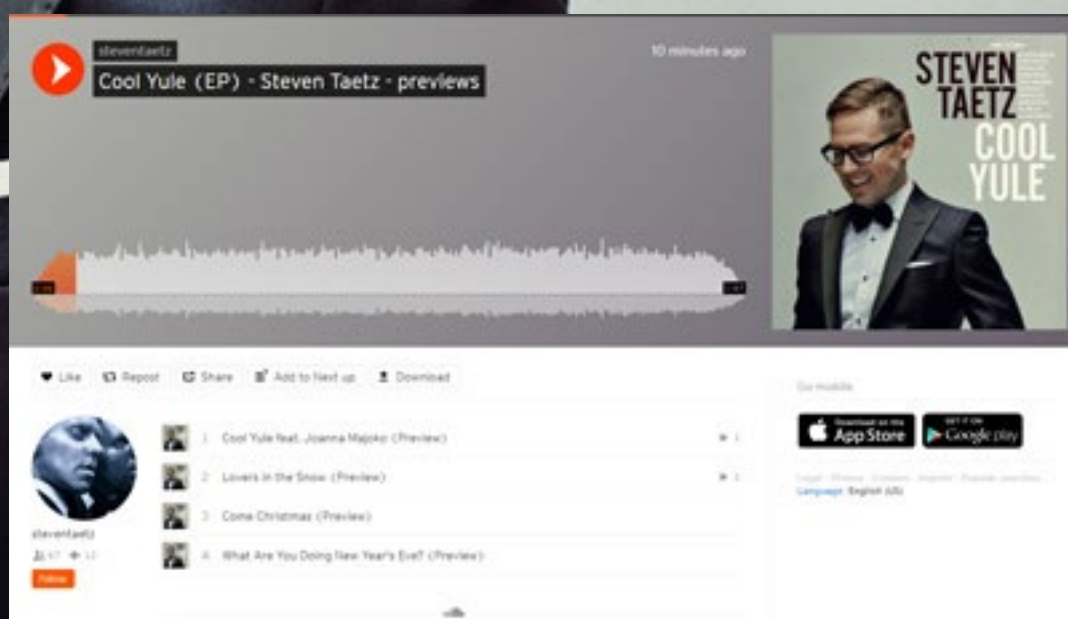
steventaetz

Cool Yule (EP) - Steven Taetz - previews

10 minutes ago

STEVEN TAETZ COOL YULE

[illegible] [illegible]

Like Repost Share Add to Next up Download

Go mobile

Download on the App Store

GET IT ON Google play

Legal · Privacy · Cookies · Imprint · Popular searches

Language: English (US)

steventaetz

47 12

Follow

1 Cool Yule feat. Joanna Majoko (Preview) 1

2 Lovers in the Snow (Preview) 1

3 Come Christmas (Preview)

4 What Are You Doing New Year's Eve? (Preview)